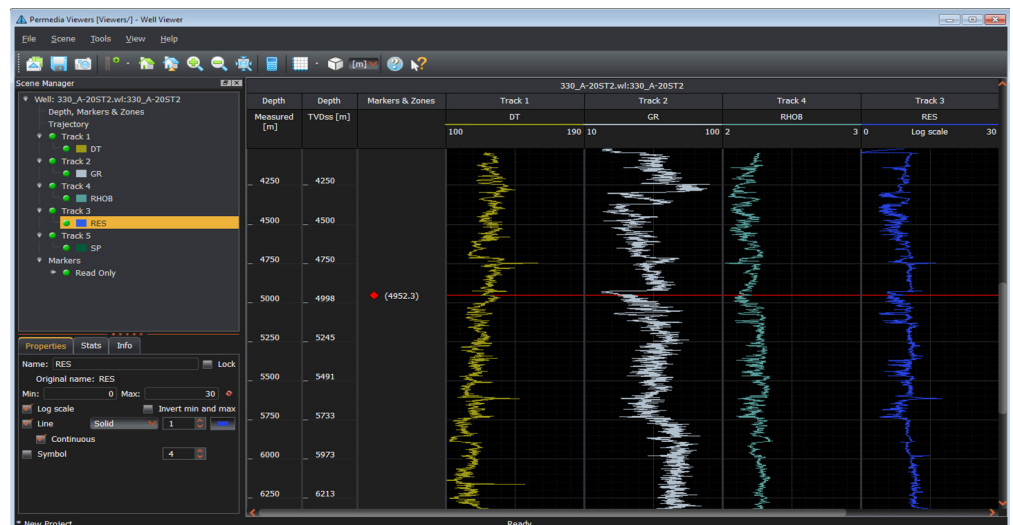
Permedia Viewers [Viewers/] - Well Viewer

File Scene Tools View Help

[m]

Scene Manager

Well: 330_A-20ST2.wl:330_A-20ST2
Depth, Markers & Zones
Trajectory
Track 1
DT
Track 2
GR
Track 4
RHOB
Track 3
RES
Track 5
SP
Markers
Read Only

Properties Stats Info

Name: RES
Lock
Original name: RES
Min: 0 Max: 30
Log scale
Invert min and max
Line Solid 1
Continuous
Symbol 4

330_A-20ST2.wl:330_A-20ST2

| Depth | Depth | Markers & Zones | Track 1 | Track 2 | Track 4 | Track 3 |
|---|---|---|---|---|---|---|
| Measured [m] | TVDss [m] | | DT | GR | RHOB | RES |
| | | | 100 190 | 10 100 | 2 3 | 0 Log scale 30 |
| 4250 | 4250 | | | | | |
| 4500 | 4500 | | | | | |
| 4750 | 4750 | | | | | |
| 5000 | 4998 | (4952.3) | | | | |
| 5250 | 5245 | | | | | |
| 5500 | 5491 | | | | | |
| 5750 | 5733 | | | | | |
| 6000 | 5973 | | | | | |
| 6250 | 6213 | | | | | |

* New Project
Ready